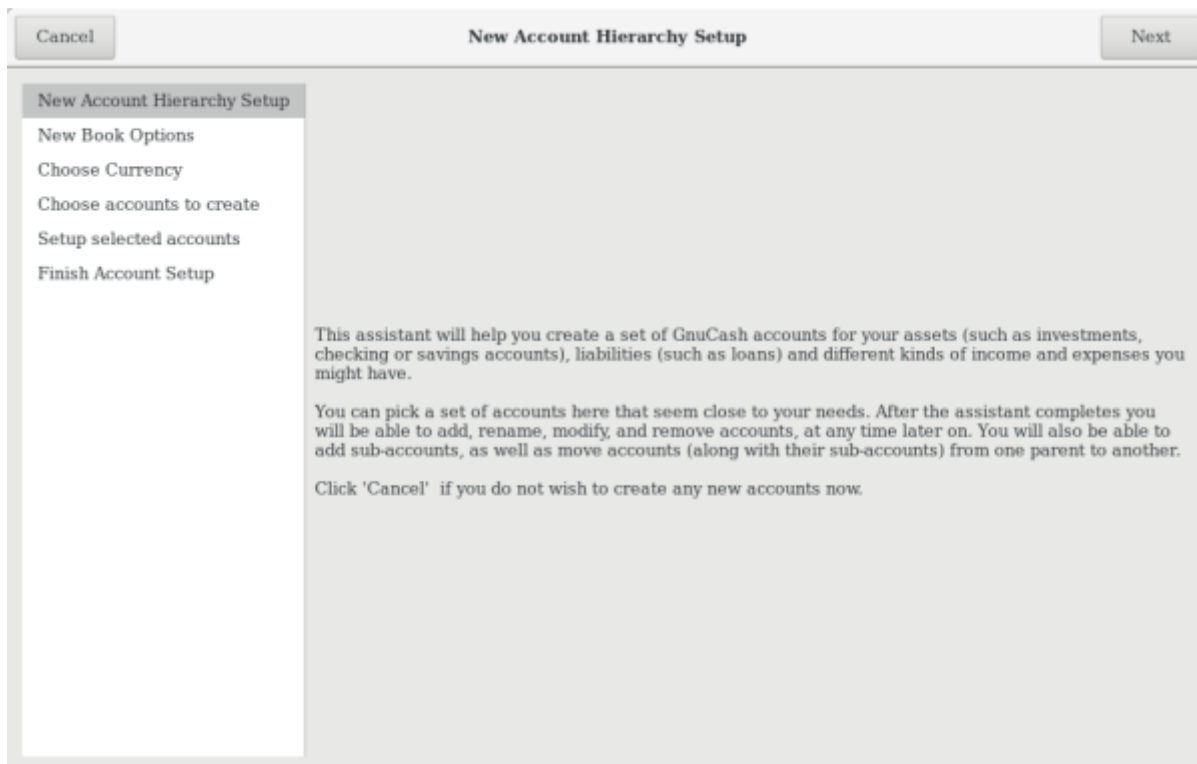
Cancel

New Account Hierarchy Setup

Next

New Account Hierarchy Setup
New Book Options
Choose Currency
Choose accounts to create
Setup selected accounts
Finish Account Setup

This assistant will help you create a set of GnuCash accounts for your assets (such as investments, checking or savings accounts), liabilities (such as loans) and different kinds of income and expenses you might have.

You can pick a set of accounts here that seem close to your needs. After the assistant completes you will be able to add, rename, modify, and remove accounts, at any time later on. You will also be able to add sub-accounts, as well as move accounts (along with their sub-accounts) from one parent to another.

Click 'Cancel'  if you do not wish to create any new accounts now.